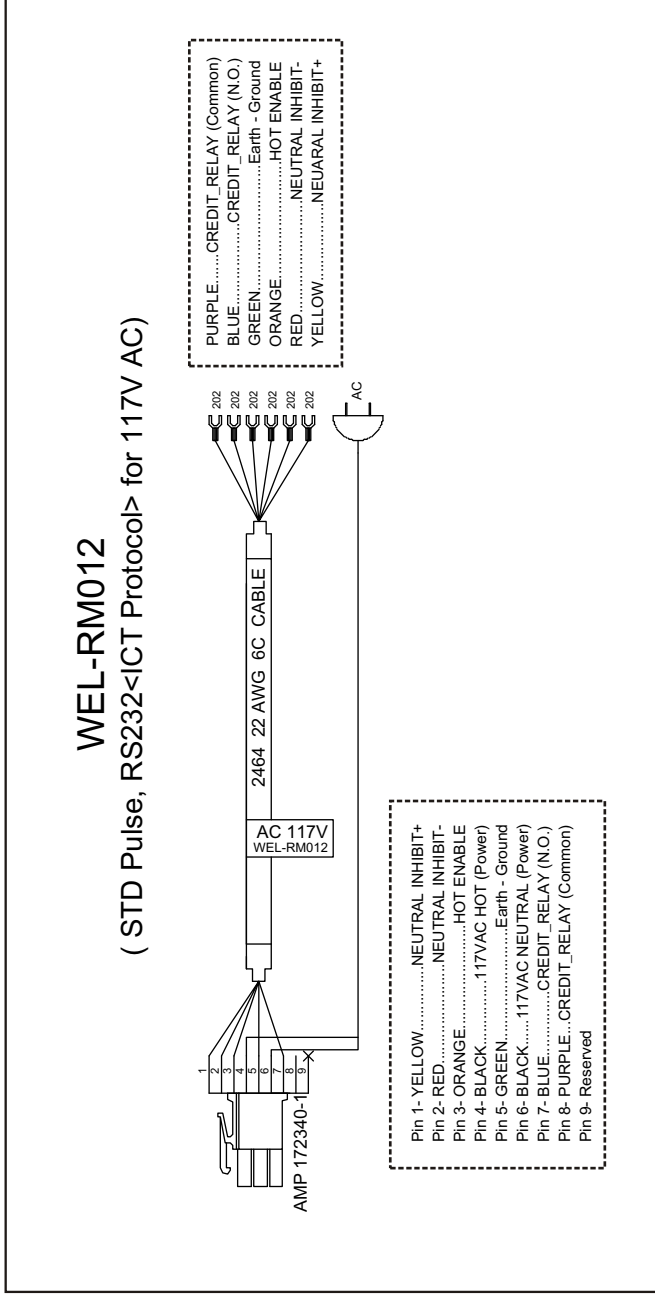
WEL-RM012
( STD Pulse, RS232<ICT Protocol> for 117V AC)

PURPLE......CREDIT_RELAY (Common)
BLUE...........CREDIT_RELAY (N.O.)
GREEN...........................Earth - Ground
ORANGE...........................HOT ENABLE
RED ............................NEUTRAL INHIBIT-
YELLOW.......................NEUARAL INHIBIT+

202
202
202
202
202
202

AC

2464 22 AWG 6C CABLE

AC 117V
WEL-RM012

1
2
3
4
5
6
7
8
9

AMP 172340-1

Pin 1- YELLOW...................NEUTRAL INHIBIT+
Pin 2- RED...........................NEUTRAL INHIBIT-
Pin 3- ORANGE...........................HOT ENABLE
Pin 4- BLACK...............117VAC HOT (Power)
Pin 5- GREEN..........................Earth - Ground
Pin 6- BLACK.....117VAC NEUTRAL (Power)
Pin 7- BLUE...............CREDIT_RELAY (N.O.)
Pin 8- PURPLE...CREDIT_RELAY (Common)
Pin 9- Reserved